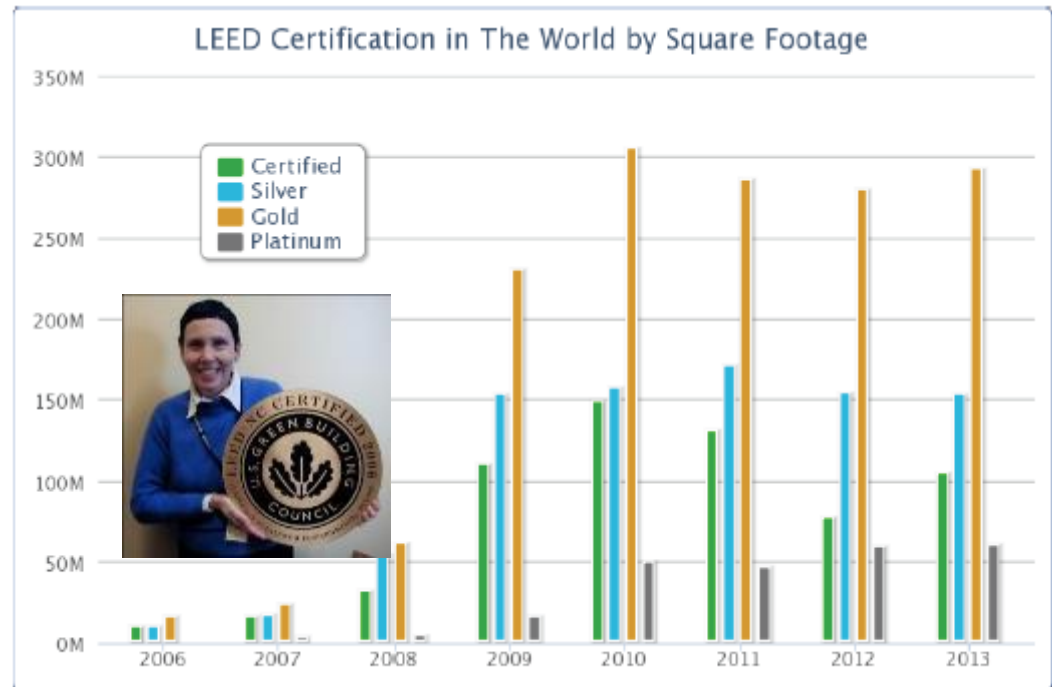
LEED Certification in The World by Square Footage

350M
300M
250M
200M
150M
100M
50M
0M

Certified
Silver
Gold
Platinum

LEED NC CERTIFIED 2008
U.S. GREEN BUILDING COUNCIL

2006
2007
2008
2009
2010
2011
2012
2013